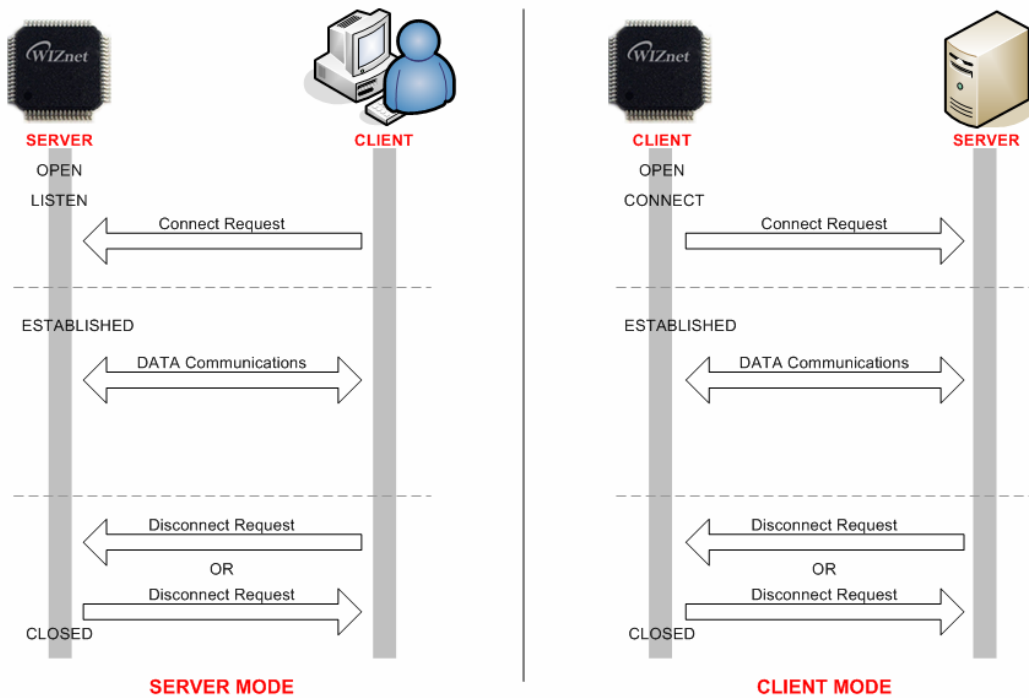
WIZnet

SERVER

CLIENT

OPEN

LISTEN

Connect Request

ESTABLISHED

DATA Communications

Disconnect Request

OR

Disconnect Request

CLOSED

SERVER MODE

WIZnet

CLIENT

SERVER

OPEN

CONNECT

Connect Request

ESTABLISHED

DATA Communications

Disconnect Request

OR

Disconnect Request

CLOSED

CLIENT MODE